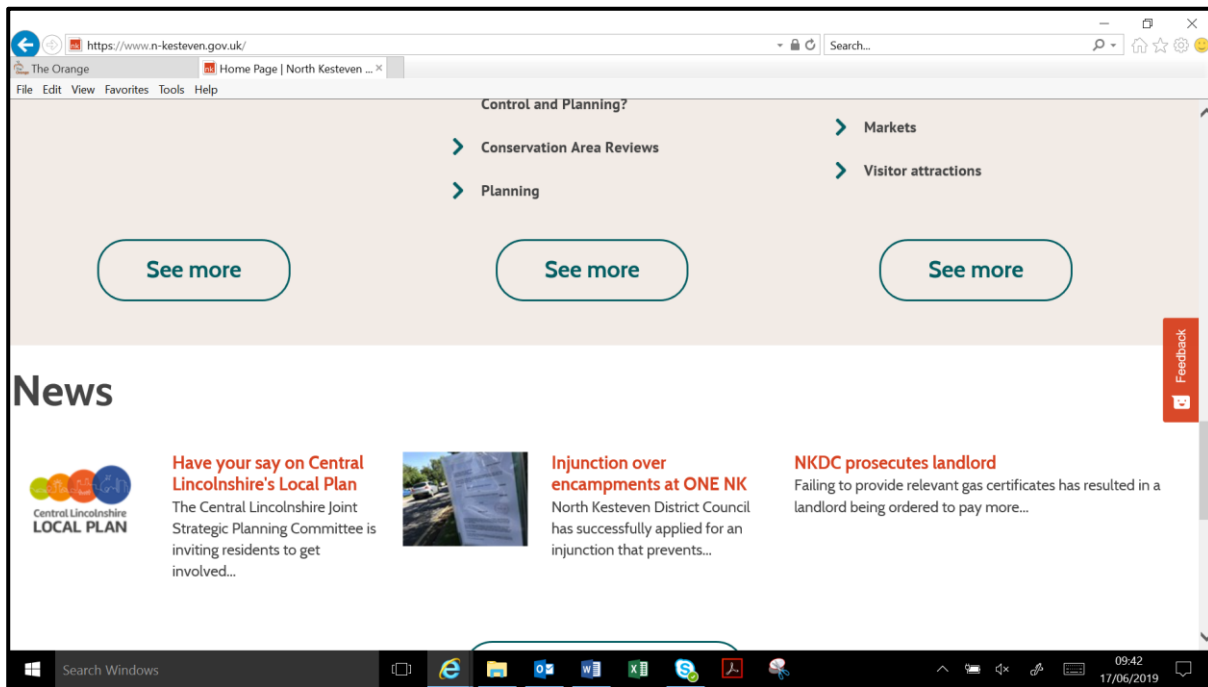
https://www.n-kesteven.gov.uk/

Search...

The Orange

Home Page | North Kesteven ...

File Edit View Favorites Tools Help

Control and Planning?

Conservation Area Reviews

Planning

Markets

Visitor attractions

See more

See more

See more

Feedback

News

Central Lincolnshire LOCAL PLAN

Have your say on Central Lincolnshire's Local Plan

The Central Lincolnshire Joint Strategic Planning Committee is inviting residents to get involved...

Injunction over encampments at ONE NK

North Kesteven District Council has successfully applied for an injunction that prevents...

NKDC prosecutes landlord

Failing to provide relevant gas certificates has resulted in a landlord being ordered to pay more...

Search Windows

09:42
17/06/2019